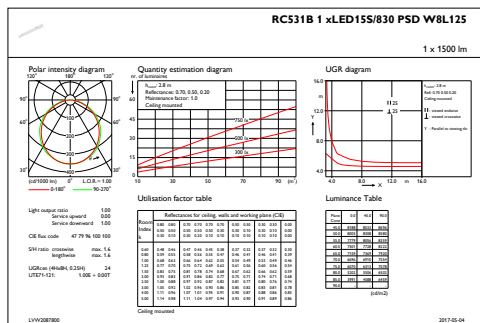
RC531B 1 xLED15S/830 PSD W8L125

1 x 1500 lm

Polar intensity diagram

120° 180° 120°
90° 90°
60° 60°
30° 0° 30°

(cd/1000 lm) L.O.R. = 1.00
0-180° 90-270°

Light output ratio 1.00
Service upward 0.00
Service downward 1.00

CIE flux code 47 79 96 100 100

SHR ratio crosswise max. 1.6
lengthwise max. 1.6

UGRcen (4H8H, 0.25H) 24
UTE71-121: 1.00E + 0.00T

Quantity estimation diagram

nr. of luminaires

h$_{room}$: 2.8 m
Reflectances: 0.70, 0.50, 0.20
Maintenance factor: 1.0
Ceiling mounted

60
45
30
15
0

750 lx
500 lx
300 lx

10 30 50 70 90 (m²)

UGR diagram

h$_{room}$: 2.8 m
Refl: 0.70 0.50 0.20
Ceiling mounted

viewed endwise
viewed crosswise

Y : Parallel to viewing dir.

16.0
Y
8.0
4.0
4.0 8.0 12.0 m 16.0
X

Utilisation factor table

| Room Index k | Reflectances for ceiling, walls and working plane (CIE) | | | | | | | | | | |
|---|---|---|---|---|---|---|---|---|---|---|---|
| | 0.80 | 0.80 | 0.70 | 0.70 | 0.70 | 0.70 | 0.50 | 0.50 | 0.30 | 0.30 | 0.00 |
| | 0.50 | 0.50 | 0.50 | 0.50 | 0.30 | 0.30 | 0.30 | 0.10 | 0.30 | 0.10 | 0.00 |
| | 0.30 | 0.10 | 0.30 | 0.20 | 0.10 | 0.10 | 0.10 | 0.10 | 0.10 | 0.10 | 0.00 |
| 0.60 | 0.48 | 0.46 | 0.47 | 0.46 | 0.45 | 0.38 | 0.37 | 0.32 | 0.37 | 0.32 | 0.30 |
| 0.80 | 0.59 | 0.55 | 0.58 | 0.56 | 0.55 | 0.47 | 0.46 | 0.41 | 0.46 | 0.41 | 0.39 |
| 1.00 | 0.68 | 0.61 | 0.66 | 0.64 | 0.62 | 0.55 | 0.54 | 0.49 | 0.53 | 0.49 | 0.46 |
| 1.25 | 0.77 | 0.70 | 0.75 | 0.73 | 0.69 | 0.63 | 0.61 | 0.56 | 0.60 | 0.56 | 0.53 |
| 1.50 | 0.83 | 0.75 | 0.81 | 0.78 | 0.74 | 0.68 | 0.67 | 0.62 | 0.66 | 0.62 | 0.59 |
| 2.00 | 0.91 | 0.82 | 0.91 | 0.86 | 0.82 | 0.77 | 0.75 | 0.71 | 0.74 | 0.71 | 0.68 |
| 2.50 | 0.98 | 0.88 | 0.97 | 0.92 | 0.87 | 0.82 | 0.81 | 0.77 | 0.80 | 0.76 | 0.74 |
| 3.00 | 1.03 | 0.92 | 1.02 | 0.96 | 0.90 | 0.86 | 0.84 | 0.81 | 0.83 | 0.81 | 0.78 |
| 4.00 | 1.11 | 0.96 | 1.07 | 1.01 | 0.95 | 0.91 | 0.90 | 0.87 | 0.88 | 0.86 | 0.83 |
| 5.00 | 1.14 | 0.98 | 1.11 | 1.04 | 0.97 | 0.94 | 0.91 | 0.90 | 0.91 | 0.89 | 0.86 |

Ceiling mounted

Luminance Table

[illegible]

(cd/m2)

LVW2087800 2017-05-04